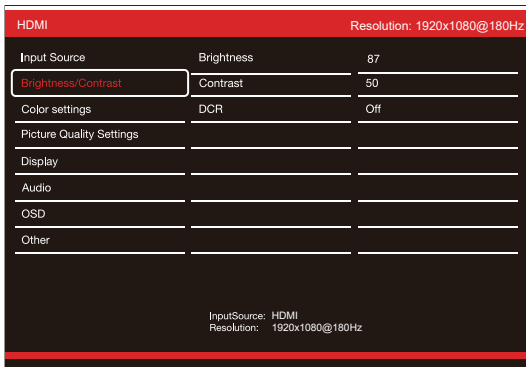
HDMI

Resolution: 1920x1080@180Hz

Input Source
Brightness/Contrast
Color settings
Picture Quality Settings
Display
Audio
OSD
Other

| Brightness | 87 |
|---|---|
| Contrast | 50 |
| DCR | Off |

InputSource: HDMI
Resolution: 1920x1080@180Hz